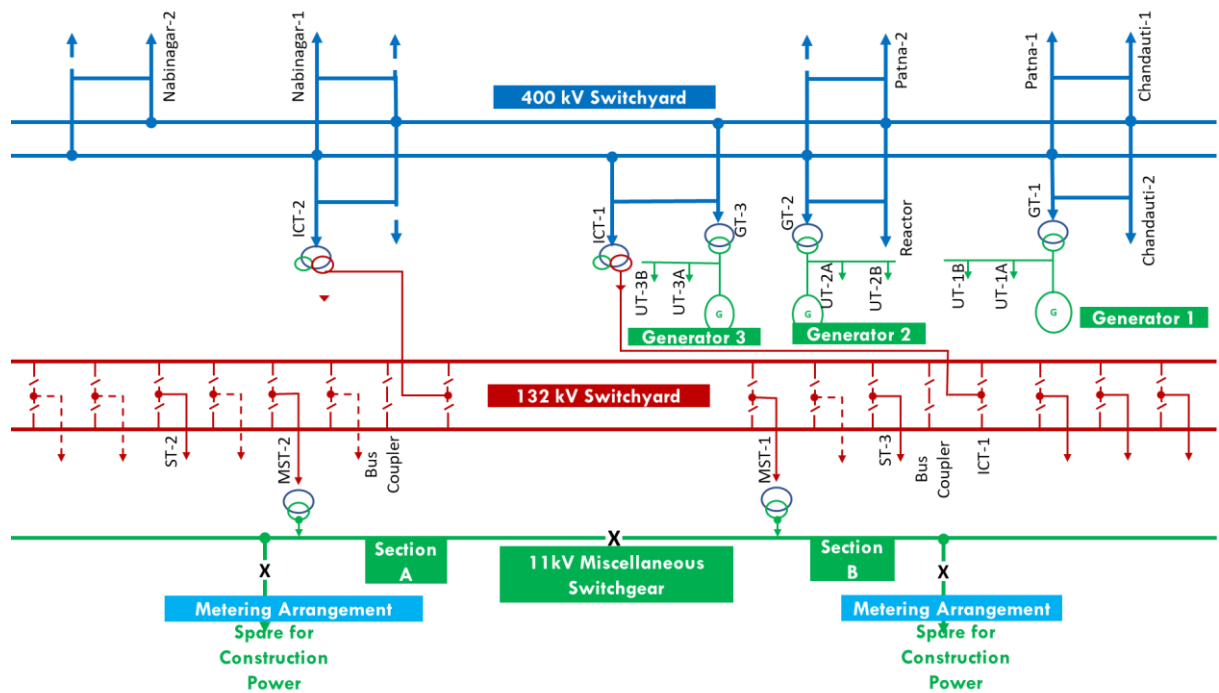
Nabinagar-2

Nabinagar-1

400 kV Switchyard

Patna-2

Patna-1

Chandauti-1

ICT-2

ICT-1

GT-3

GT-2

Reactor

GT-1

Chandauti-2

UT-3B

UT-3A

G

Generator 3

UT-2A

UT-2B

G

Generator 2

UT-1B

UT-1A

G

Generator 1

132 kV Switchyard

ST-2

MST-2

Bus Coupler

MST-1

ST-3

Bus Coupler

ICT-1

X

Section A

11kV Miscellaneous Switchgear

Section B

X

X

Metering Arrangement

Spare for Construction Power

Metering Arrangement

Spare for Construction Power